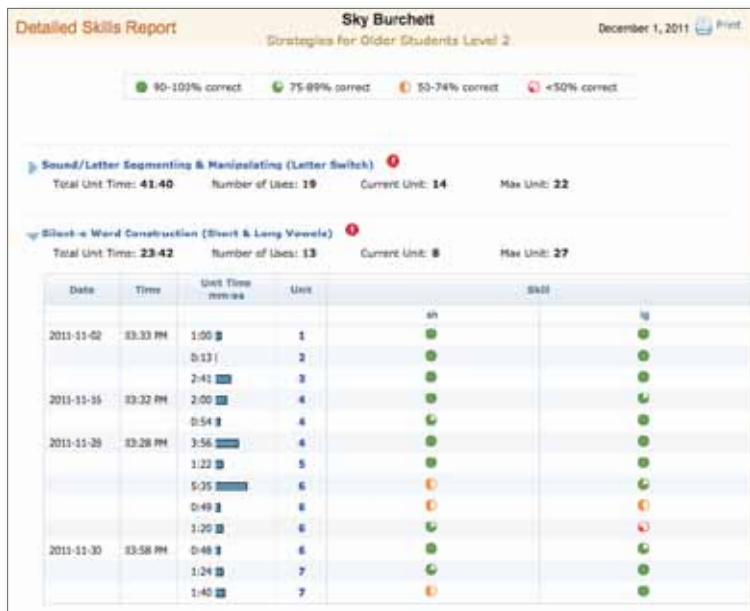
Detailed Skills Report

Sky Burchett
Strategies for Older Students Level 2

December 1, 2011 Print

90-100% correct 75-89% correct 50-74% correct <50% correct

Sound/Letter Segmenting & Manipulating (Letter Switch)
Total Unit Time: 41:40 Number of Uses: 19 Current Unit: 14 Max Unit: 22

Silent-e Word Construction (Short & Long Vowels)
Total Unit Time: 23:42 Number of Uses: 13 Current Unit: 8 Max Unit: 27

| Date | Time | Unit Time mm:ss | Unit | Skill sh | Skill lg |
|---|---|---|---|---|---|
| 2011-11-02 | 03:33 PM | 1:00 | 1 | | |
| | | 0:13 | 2 | | |
| | | 2:41 | 3 | | |
| 2011-11-16 | 03:32 PM | 2:00 | 4 | | |
| | | 0:54 | 4 | | |
| 2011-11-28 | 03:28 PM | 3:56 | 4 | | |
| | | 1:22 | 5 | | |
| | | 5:35 | 6 | | |
| | | 0:49 | 6 | | |
| | | 1:20 | 6 | | |
| 2011-11-30 | 03:58 PM | 0:48 | 6 | | |
| | | 1:24 | 7 | | |
| | | 1:40 | 7 | | |